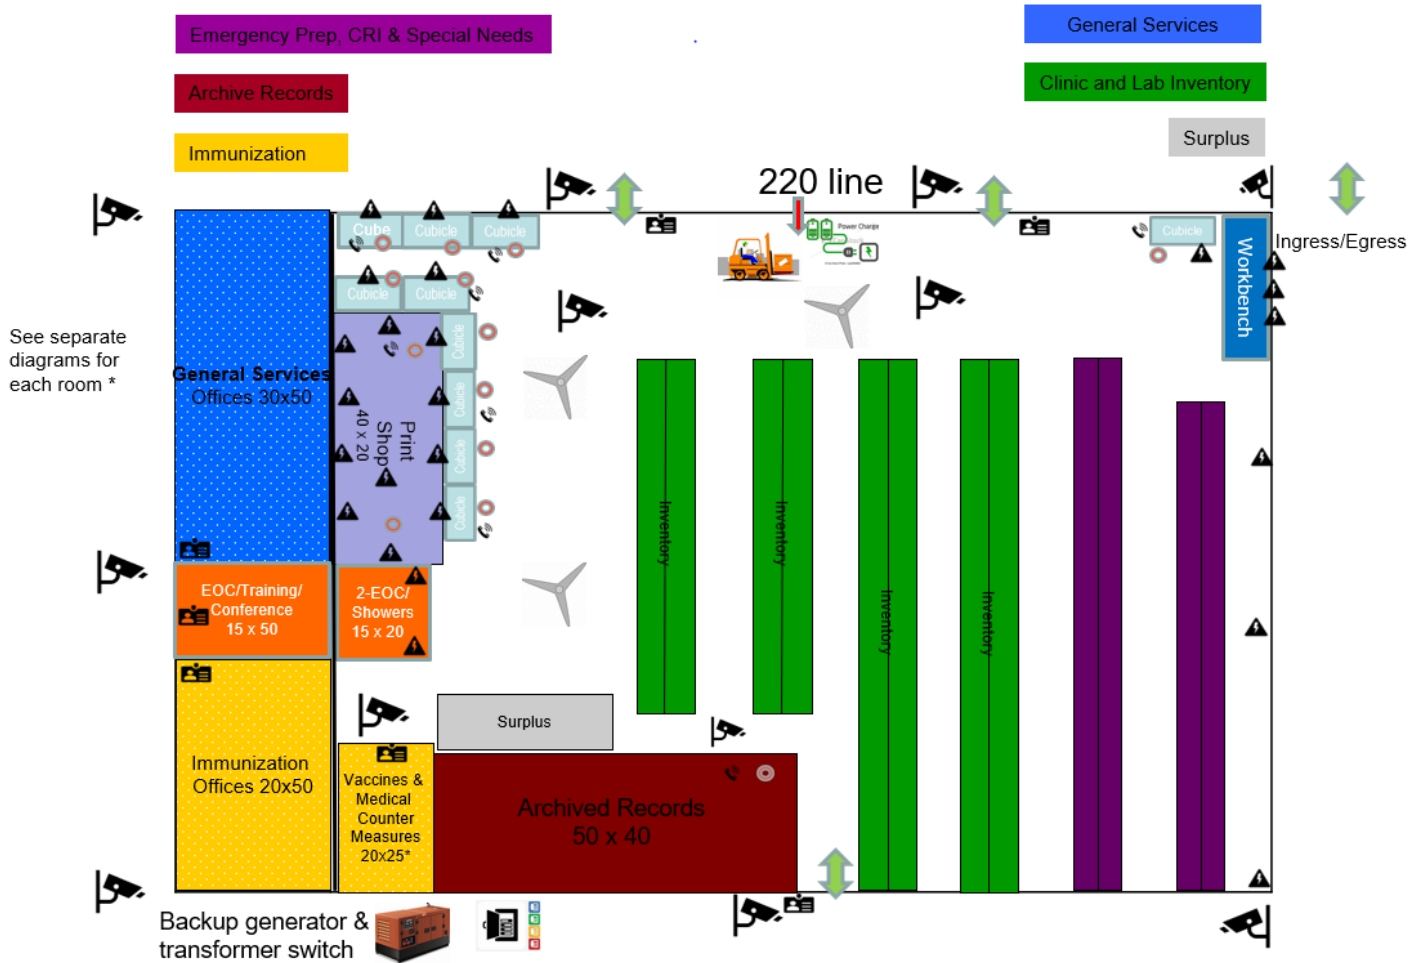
Emergency Prep, CRI & Special Needs

Archive Records

Immunization

General Services

Clinic and Lab Inventory

Surplus

220 line

Power Charge

Ingress/Egress

See separate diagrams for each room *

Cube

Cubicle

Cubicle

Cubicle

Cubicle

Cubicle

Cubicle

Cubicle

Cubicle

Cubicle

Workbench

General Services Offices 30x50

Print Shop 40 x 20

EOC/Training/ Conference 15 x 50

2-EOC/ Showers 15 x 20

Inventory

Inventory

Inventory

Inventory

Surplus

Immunization Offices 20x50

Vaccines & Medical Counter Measures 20x25*

Archived Records 50 x 40

Backup generator & transformer switch